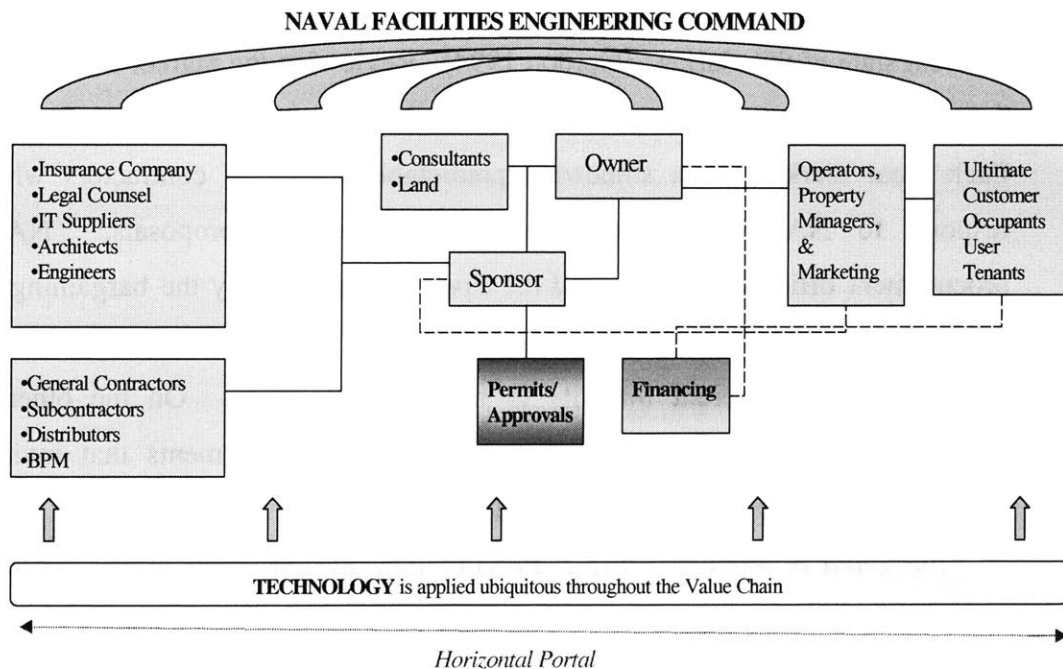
NAVAL FACILITIES ENGINEERING COMMAND

•Insurance Company
•Legal Counsel
•IT Suppliers
•Architects
•Engineers

•Consultants
•Land

Owner

Operators, Property Managers, & Marketing

Ultimate Customer Occupants User Tenants

Sponsor

•General Contractors
•Subcontractors
•Distributors
•BPM

Permits/ Approvals

Financing

**TECHNOLOGY** is applied ubiquitous throughout the Value Chain

*Horizontal Portal*